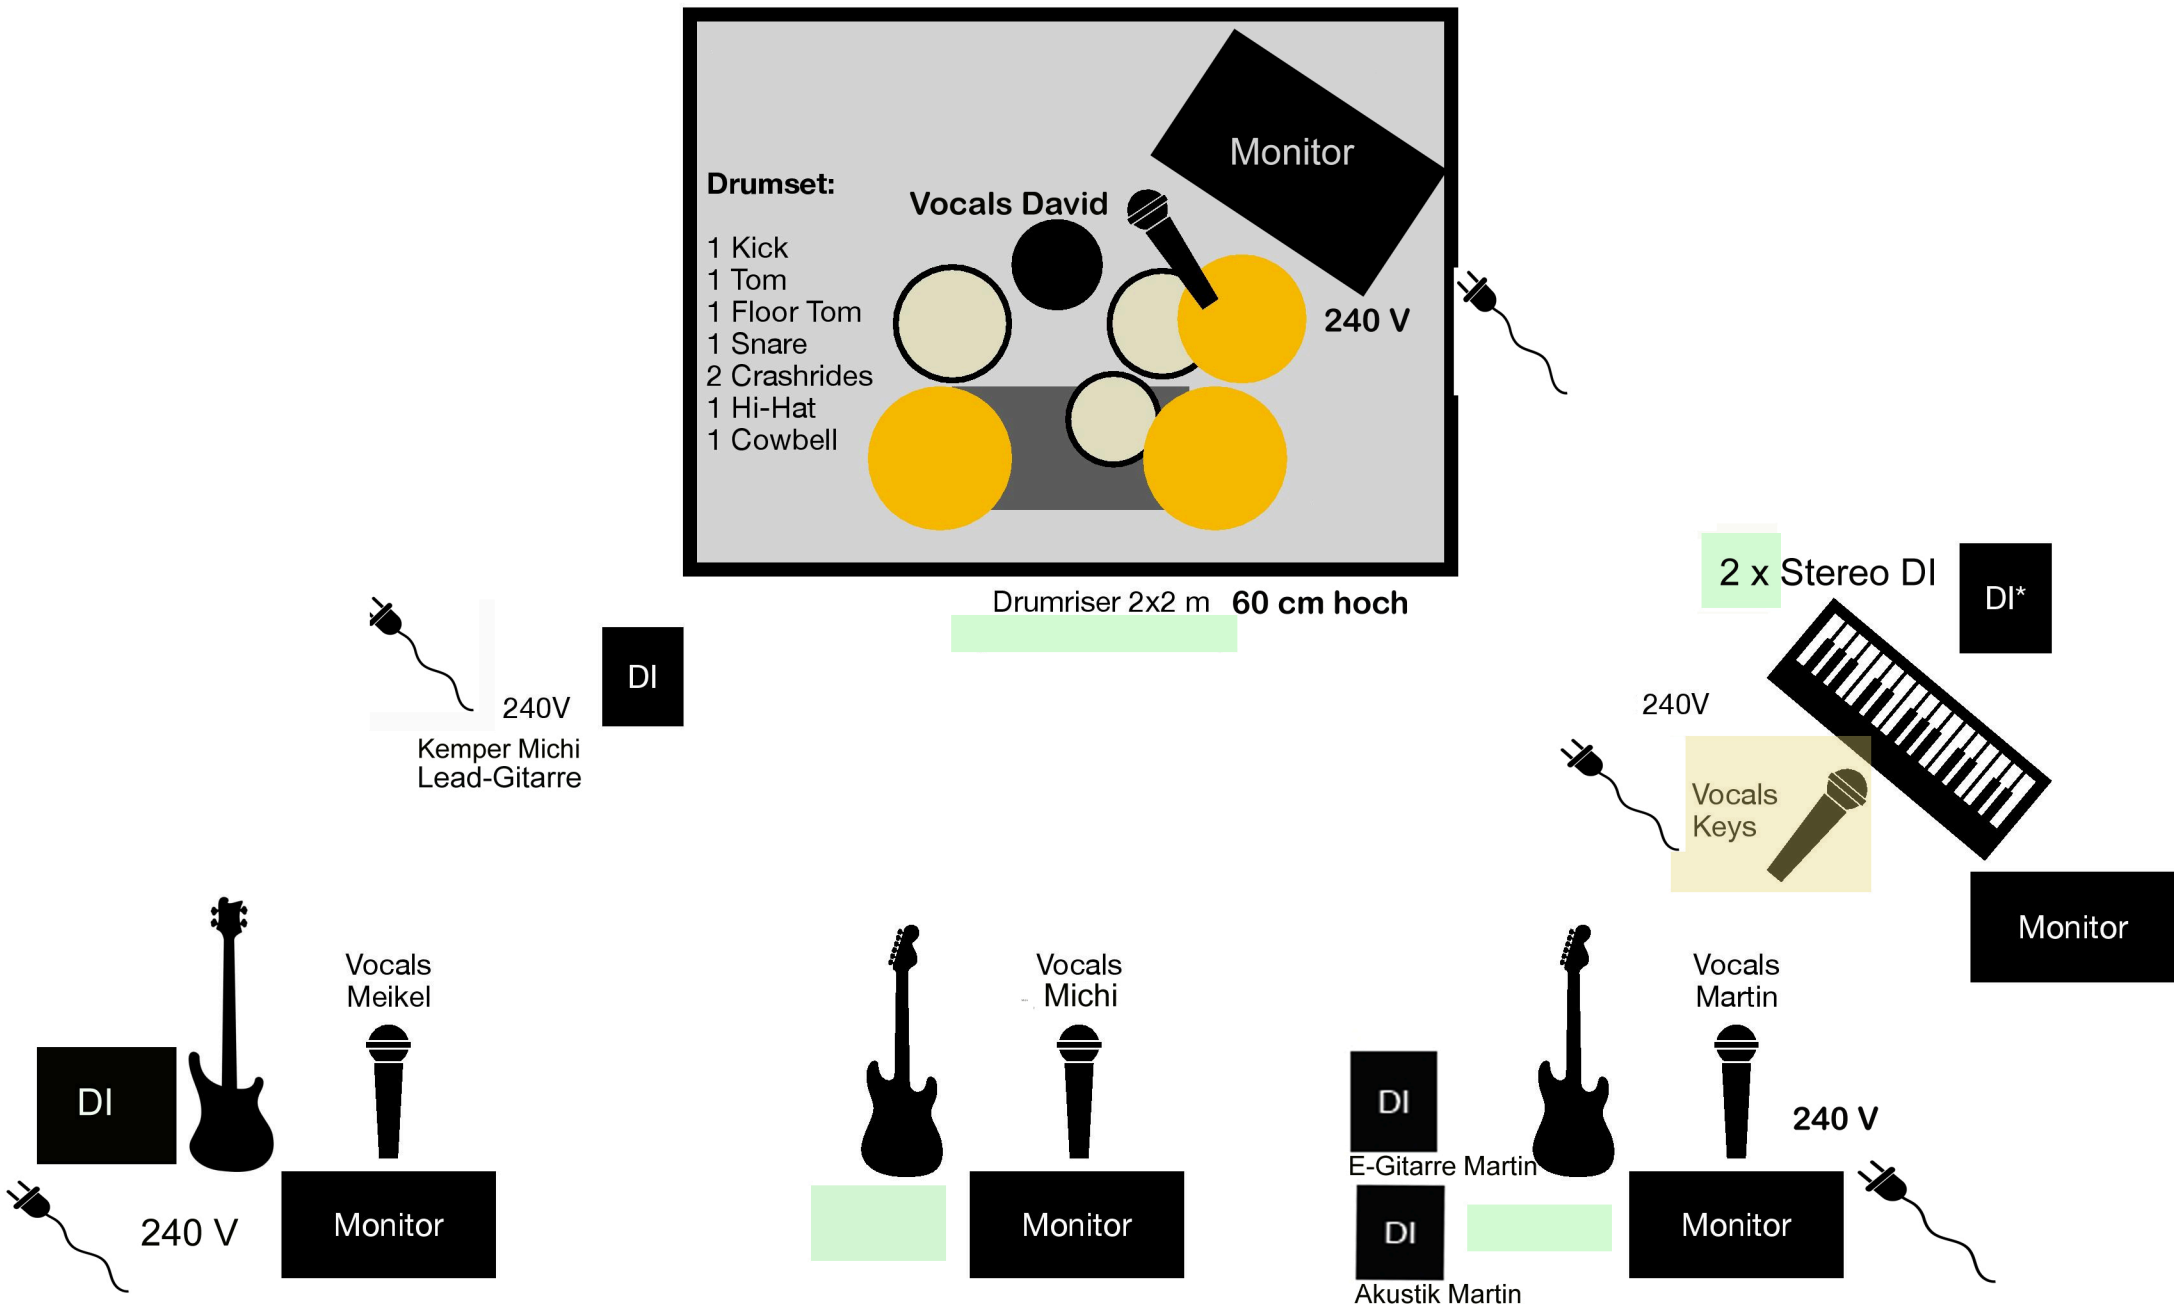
Drumset:

1 Kick
1 Tom
1 Floor Tom
1 Snare
2 Crashrides
1 Hi-Hat
1 Cowbell

Vocals David

Monitor

240 V

Drumriser 2x2 m 60 cm hoch

2 x Stereo DI

DI*

240V

DI

Kemper Michi
Lead-Gitarre

240V

Vocals Keys

Monitor

Vocals Meikel

DI

240 V

Monitor

Vocals Michi

Monitor

Vocals Martin

DI

E-Gitarre Martin

240 V

DI

Akustik Martin

Monitor